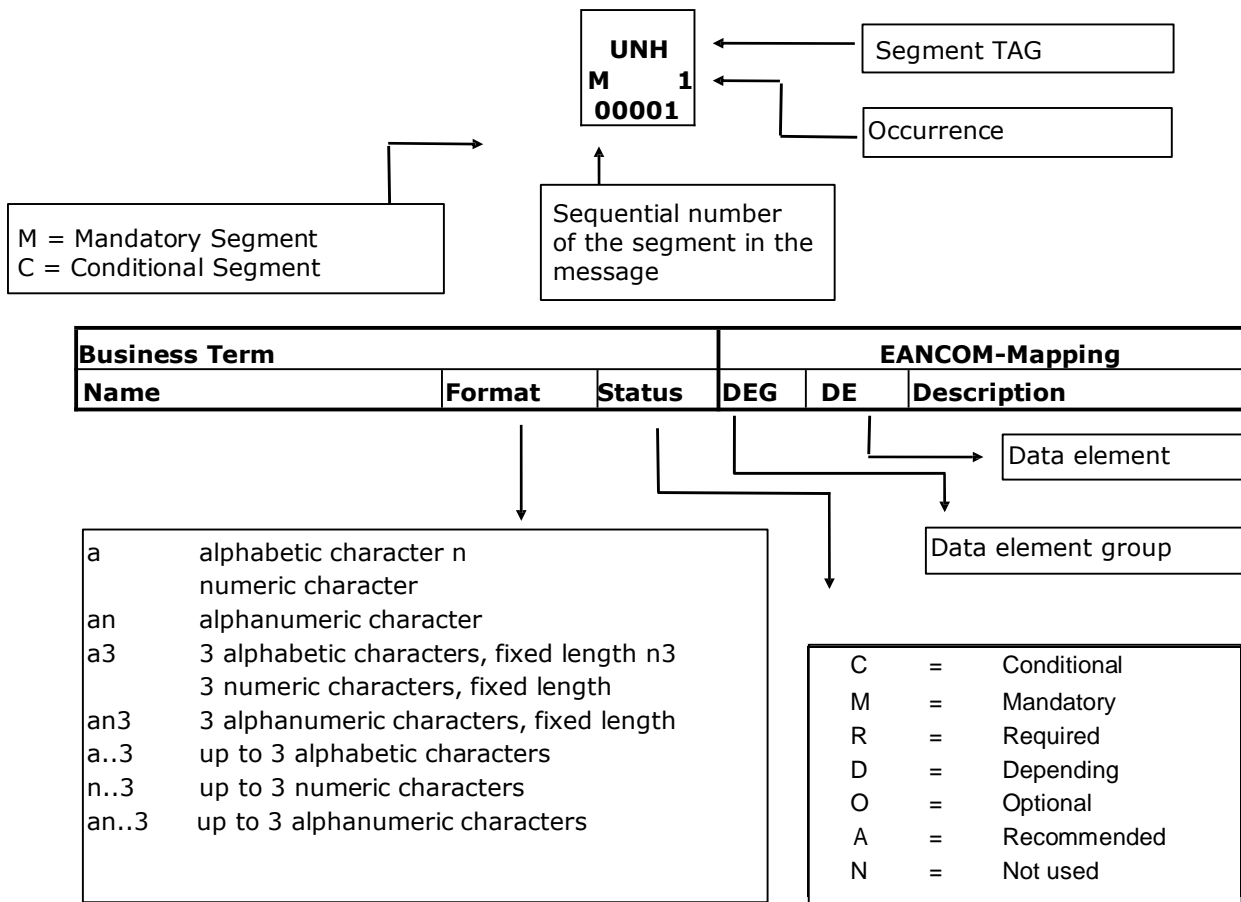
UNH
M 1
00001

Segment TAG

Occurrence

M = Mandatory Segment
C = Conditional Segment

Sequential number of the segment in the message

| Business Term | | | EANCOM-Mapping | | |
|---|---|---|---|---|---|
| Name | Format | Status | DEG | DE | Description |

Data element

Data element group

a alphabetic character n
numeric character
an alphanumeric character
a3 3 alphabetic characters, fixed length n3
3 numeric characters, fixed length
an3 3 alphanumeric characters, fixed length
a..3 up to 3 alphabetic characters
n..3 up to 3 numeric characters
an..3 up to 3 alphanumeric characters

C = Conditional
M = Mandatory
R = Required
D = Depending
O = Optional
A = Recommended
N = Not used